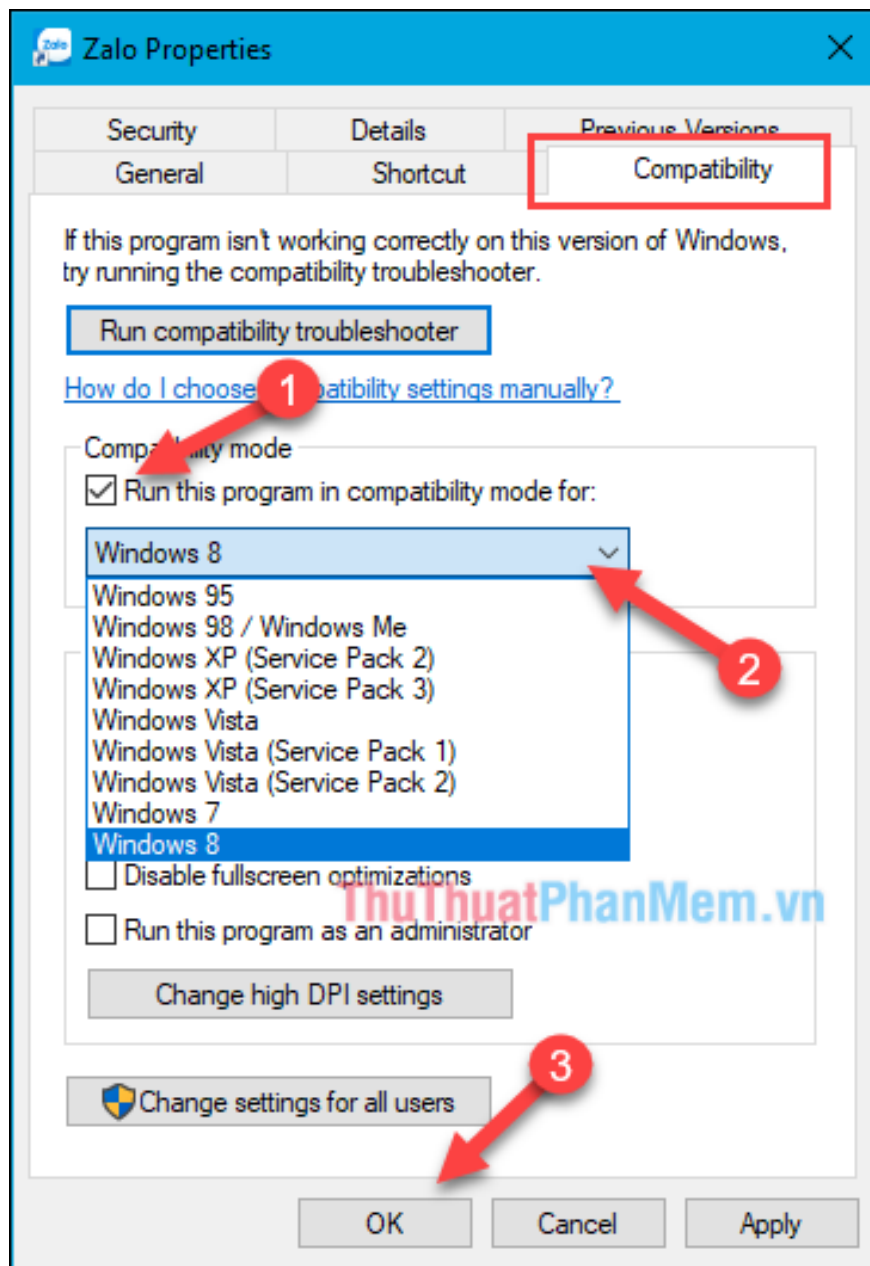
Zalo Properties

Security
Details
Previous Versions
General
Shortcut
Compatibility

If this program isn't working correctly on this version of Windows, try running the compatibility troubleshooter.

Run compatibility troubleshooter

How do I choose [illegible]patibility settings manually?

1

Compa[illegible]lity mode

Run this program in compatibility mode for:

Windows 8

Windows 95
Windows 98 / Windows Me
Windows XP (Service Pack 2)
Windows XP (Service Pack 3)
Windows Vista
Windows Vista (Service Pack 1)
Windows Vista (Service Pack 2)
Windows 7
Windows 8

2

Disable fullscreen optimizations

ThuThuatPhanMem.vn

Run this program as an administrator

Change high DPI settings

3

Change settings for all users

OK
Cancel
Apply